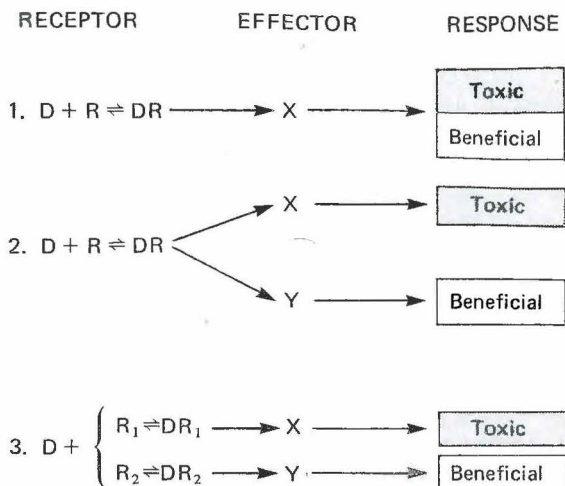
RECEPTOR EFFECTOR RESPONSE

1. $D + R \rightleftharpoons DR$ → X → Toxic / Beneficial

2. $D + R \rightleftharpoons DR$ → X → Toxic
→ Y → Beneficial

3. $D + \begin{cases} R_1 \rightleftharpoons DR_1 \\ R_2 \rightleftharpoons DR_2 \end{cases}$
→ X → Toxic
→ Y → Beneficial